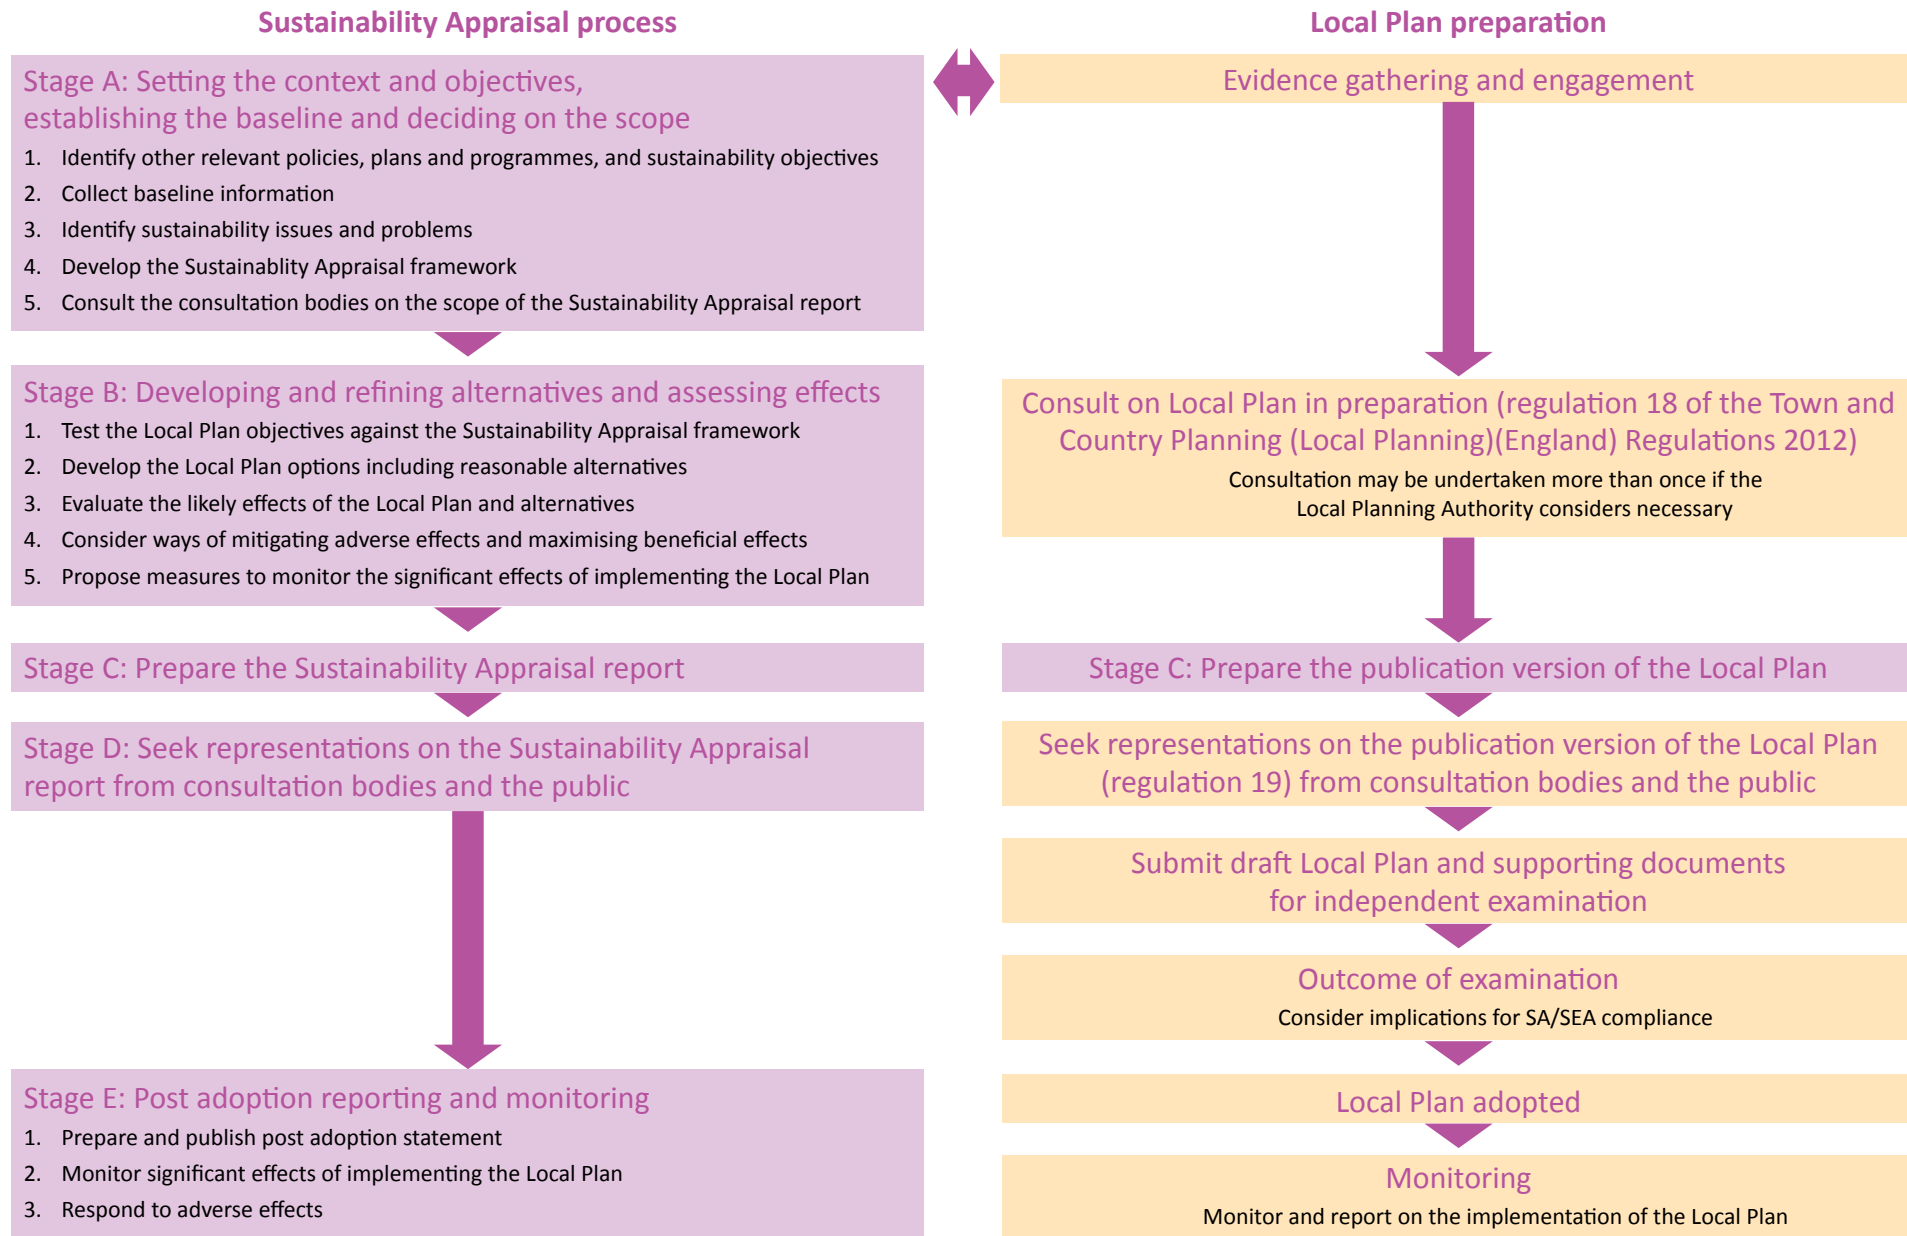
Sustainability Appraisal process

Stage A: Setting the context and objectives, establishing the baseline and deciding on the scope

1. Identify other relevant policies, plans and programmes, and sustainability objectives
2. Collect baseline information
3. Identify sustainability issues and problems
4. Develop the Sustainablity Appraisal framework
5. Consult the consultation bodies on the scope of the Sustainability Appraisal report

Stage B: Developing and refining alternatives and assessing effects

1. Test the Local Plan objectives against the Sustainability Appraisal framework
2. Develop the Local Plan options including reasonable alternatives
3. Evaluate the likely effects of the Local Plan and alternatives
4. Consider ways of mitigating adverse effects and maximising beneficial effects
5. Propose measures to monitor the significant effects of implementing the Local Plan

Stage C: Prepare the Sustainability Appraisal report

Stage D: Seek representations on the Sustainability Appraisal report from consultation bodies and the public

Stage E: Post adoption reporting and monitoring

1. Prepare and publish post adoption statement
2. Monitor significant effects of implementing the Local Plan
3. Respond to adverse effects

Local Plan preparation

Evidence gathering and engagement

Consult on Local Plan in preparation (regulation 18 of the Town and Country Planning (Local Planning)(England) Regulations 2012)

Consultation may be undertaken more than once if the Local Planning Authority considers necessary

Stage C: Prepare the publication version of the Local Plan

Seek representations on the publication version of the Local Plan (regulation 19) from consultation bodies and the public

Submit draft Local Plan and supporting documents for independent examination

Outcome of examination

Consider implications for SA/SEA compliance

Local Plan adopted

Monitoring

Monitor and report on the implementation of the Local Plan